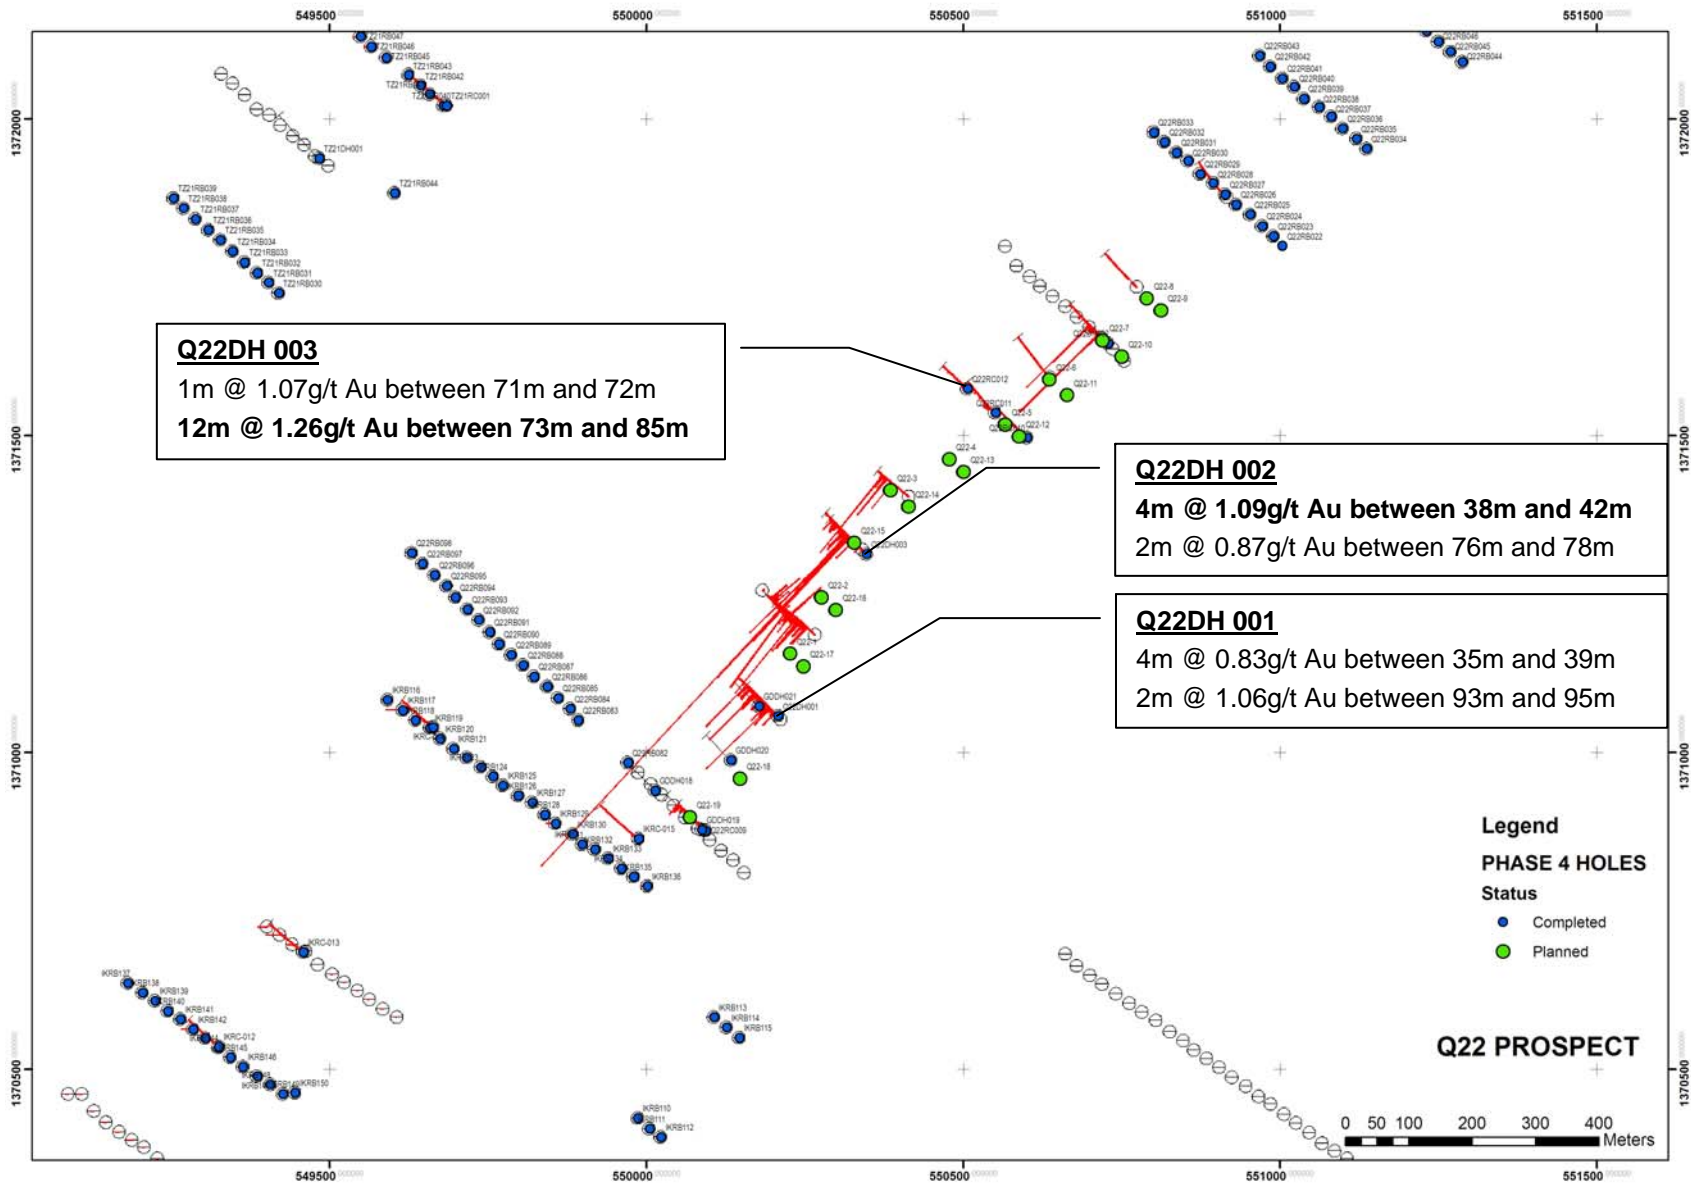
549500
550000
550500
551000
551500

1372000
1371500
1371000
1370500

Q22DH 003
1m @ 1.07g/t Au between 71m and 72m
12m @ 1.26g/t Au between 73m and 85m

Q22DH 002
4m @ 1.09g/t Au between 38m and 42m
2m @ 0.87g/t Au between 76m and 78m

Q22DH 001
4m @ 0.83g/t Au between 35m and 39m
2m @ 1.06g/t Au between 93m and 95m

Legend
PHASE 4 HOLES
Status
Completed
Planned

Q22 PROSPECT

0 50 100 200 300 400
Meters

549500
550000
550500
551000
551500